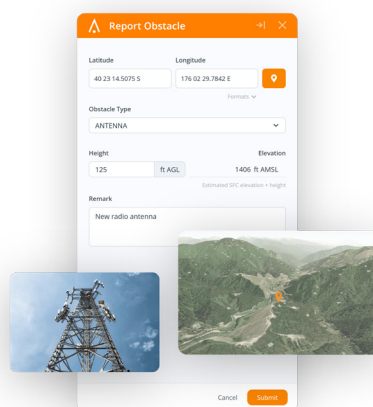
Report Obstacle

Latitude
40 23 14.5075 S

Longitude
176 02 29.7842 E

Formats

Obstacle Type
ANTENNA

Height
125
ft AGL

Elevation
1406 ft AMSL

Estimated SFC elevation + height

Remark
New radio antenna

Cancel
Submit